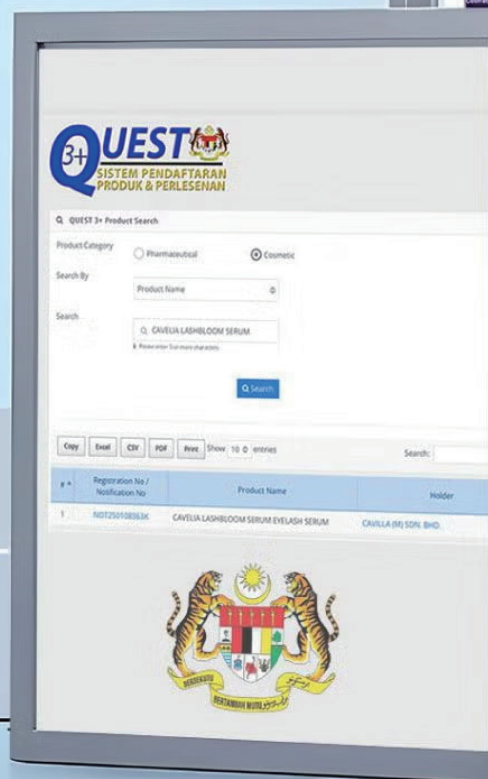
3+ QUEST
SISTEM PENDAFTARAN PRODUK & PERLESENAN

QUEST 3+ Product Search

Product Category
Pharmaceutical
Cosmetic

Search By
Product Name

Search
CAVELIA LASHBLOOM SERUM
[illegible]

Search

Copy Excel CSV PDF Print Show 10 entries

Search:

| # | Registration No / Notification No | Product Name | Holder |
|---|---|---|---|
| 1 | NOT250108363K | CAVELIA LASHBLOOM SERUM EYELASH SERUM | CAVILLA (M) SDN. BHD. |

BERSEKUTU BERTAMBAH MUTU